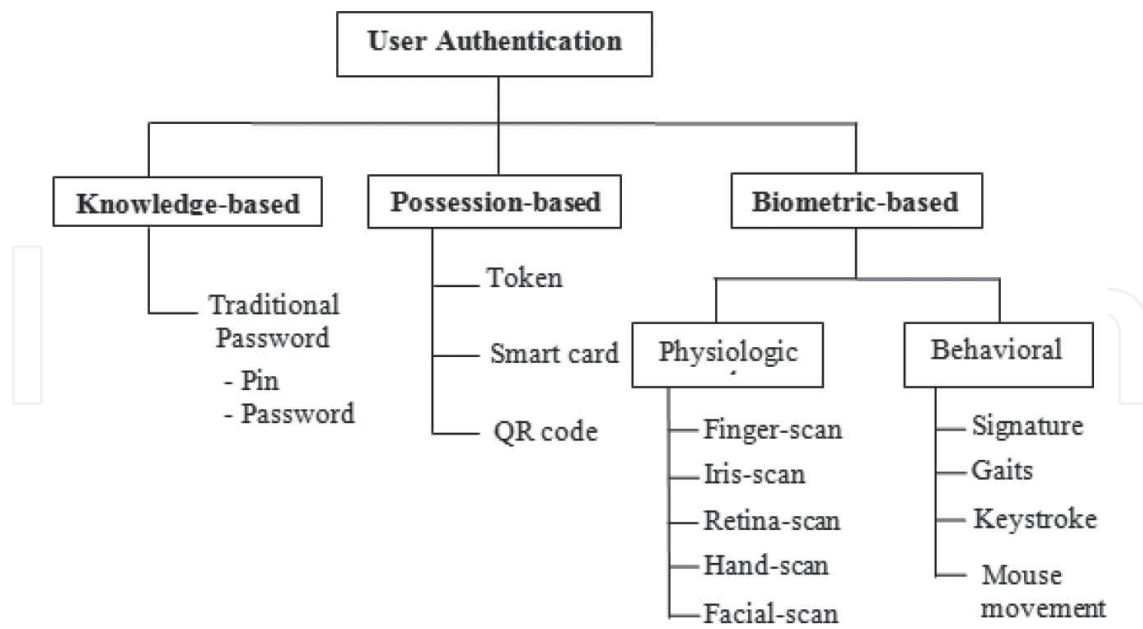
User Authentication

Knowledge-based

Traditional Password
- Pin
- Password

Possession-based

Token

Smart card

QR code

Biometric-based

Physiologic

Finger-scan
Iris-scan
Retina-scan
Hand-scan
Facial-scan

Behavioral

Signature
Gaits
Keystroke
Mouse movement